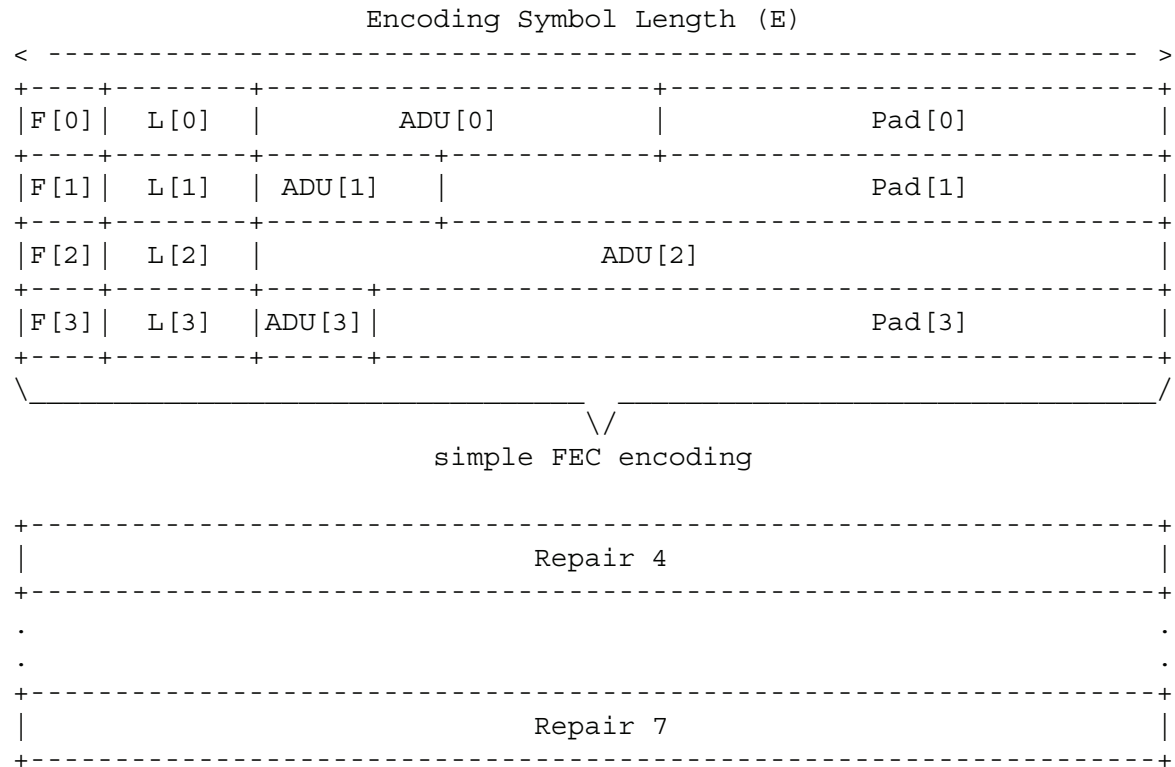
Encoding Symbol Length (E)

| F[0] | L[0] | ADU[0] | Pad[0] |
|---|---|---|---|
| F[1] | L[1] | ADU[1] | Pad[1] |
| F[2] | L[2] | ADU[2] | |
| F[3] | L[3] | ADU[3] | Pad[3] |

simple FEC encoding

Repair 4

.
.

Repair 7